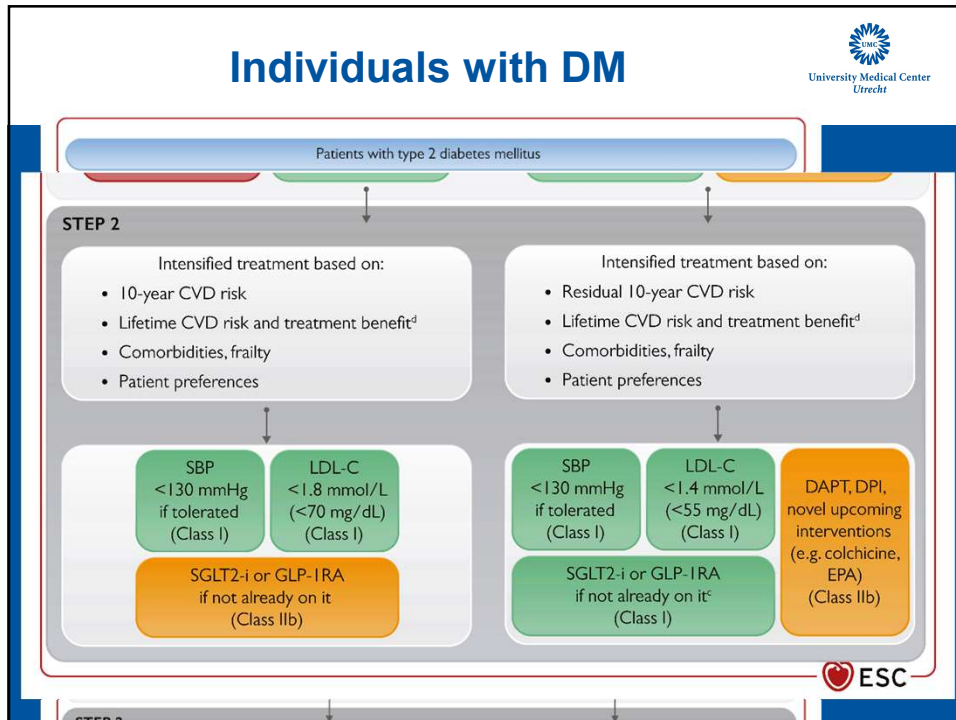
Individuals with DM

UMC
University Medical Center Utrecht

Patients with type 2 diabetes mellitus

STEP 2

Intensified treatment based on:
• 10-year CVD risk
• Lifetime CVD risk and treatment benefit$^d$
• Comorbidities, frailty
• Patient preferences

SBP <130 mmHg if tolerated (Class I)

LDL-C <1.8 mmol/L (<70 mg/dL) (Class I)

SGLT2-i or GLP-1RA if not already on it (Class IIb)

Intensified treatment based on:
• Residual 10-year CVD risk
• Lifetime CVD risk and treatment benefit$^d$
• Comorbidities, frailty
• Patient preferences

SBP <130 mmHg if tolerated (Class I)

LDL-C <1.4 mmol/L (<55 mg/dL) (Class I)

DAPT, DPI, novel upcoming interventions (e.g. colchicine, EPA) (Class IIb)

SGLT2-i or GLP-1RA if not already on it$^c$ (Class I)

ESC

STEP 3